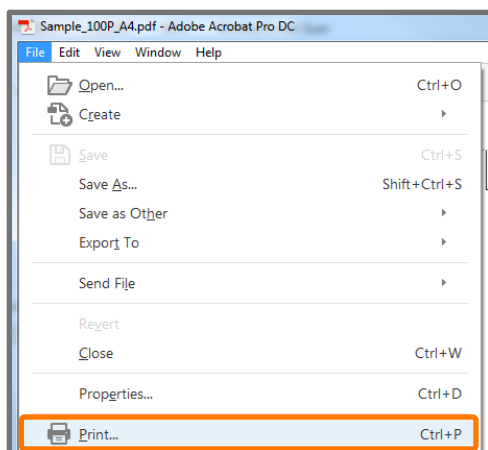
Sample_100P_A4.pdf - Adobe Acrobat Pro DC

File Edit View Window Help

Open... Ctrl+O
Create
Save Ctrl+S
Save As... Shift+Ctrl+S
Save as Other
Export To
Send File
Revert
Close Ctrl+W
Properties... Ctrl+D
Print... Ctrl+P